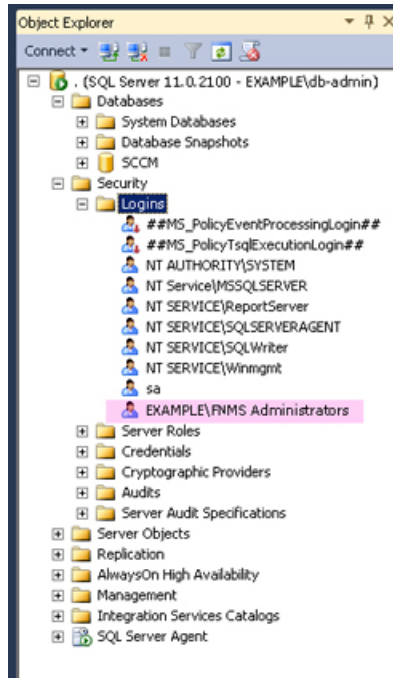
Object Explorer

Connect

. (SQL Server 11.0.2100 - EXAMPLE\db-admin)
Databases
System Databases
Database Snapshots
SCCM
Security
Logins
##MS_PolicyEventProcessingLogin##
##MS_PolicyTsqlExecutionLogin##
NT AUTHORITY\SYSTEM
NT Service\MSSQLSERVER
NT SERVICE\ReportServer
NT SERVICE\SQLSERVERAGENT
NT SERVICE\SQLWriter
NT SERVICE\Winmgmt
sa
EXAMPLE\FNMS Administrators
Server Roles
Credentials
Cryptographic Providers
Audits
Server Audit Specifications
Server Objects
Replication
AlwaysOn High Availability
Management
Integration Services Catalogs
SQL Server Agent